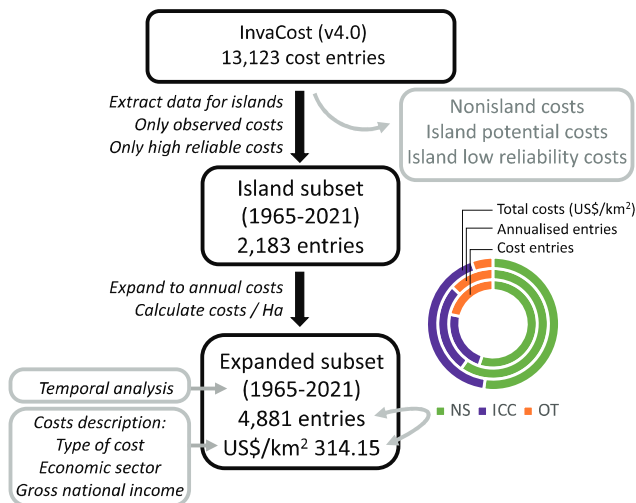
InvaCost (v4.0)
13,123 cost entries

Extract data for islands
Only observed costs
Only high reliable costs

Nonisland costs
Island potential costs
Island low reliability costs

Island subset
(1965-2021)
2,183 entries

Total costs (US$/km$^2$)
Annualised entries
Cost entries

Expand to annual costs
Calculate costs / Ha

Temporal analysis

Expanded subset
(1965-2021)
4,881 entries
US$/km$^2$ 314.15

Costs description:
Type of cost
Economic sector
Gross national income

NS ICC OT